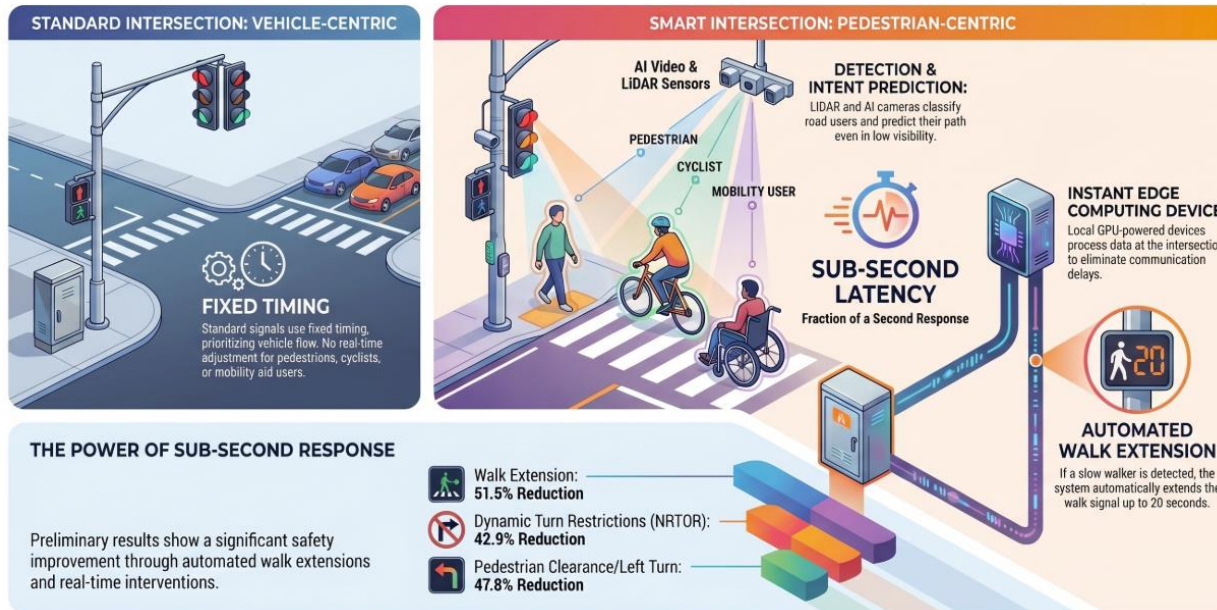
STANDARD INTERSECTION: VEHICLE-CENTRIC

FIXED TIMING

Standard signals use fixed timing, prioritizing vehicle flow. No real-time adjustment for pedestrions, cyclists, or mobility aid users.

SMART INTERSECTION: PEDESTRIAN-CENTRIC

AI Video & LiDAR Sensors

DETECTION & INTENT PREDICTION:

LIDAR and AI cameras classify road users and predict their path even in low visibility.

PEDESTRIAN

CYCLIST

MOBILITY USER

SUB-SECOND LATENCY

Fraction of a Second Response

INSTANT EDGE COMPUTING DEVICE

Local GPU-powered devices process data at the intersectio to eliminate communication delays.

20

AUTOMATED WALK EXTENSION

If a slow walker is detected, the system automatically extends the walk signal up to 20 seconds.

THE POWER OF SUB-SECOND RESPONSE

Preliminary results show a significant safety improvement through automated walk extensions and real-time interventions.

Walk Extension: 51.5% Reduction

Dynamic Turn Restrictions (NRTOR): 42.9% Reduction

Pedestrian Clearance/Left Turn: 47.8% Reduction